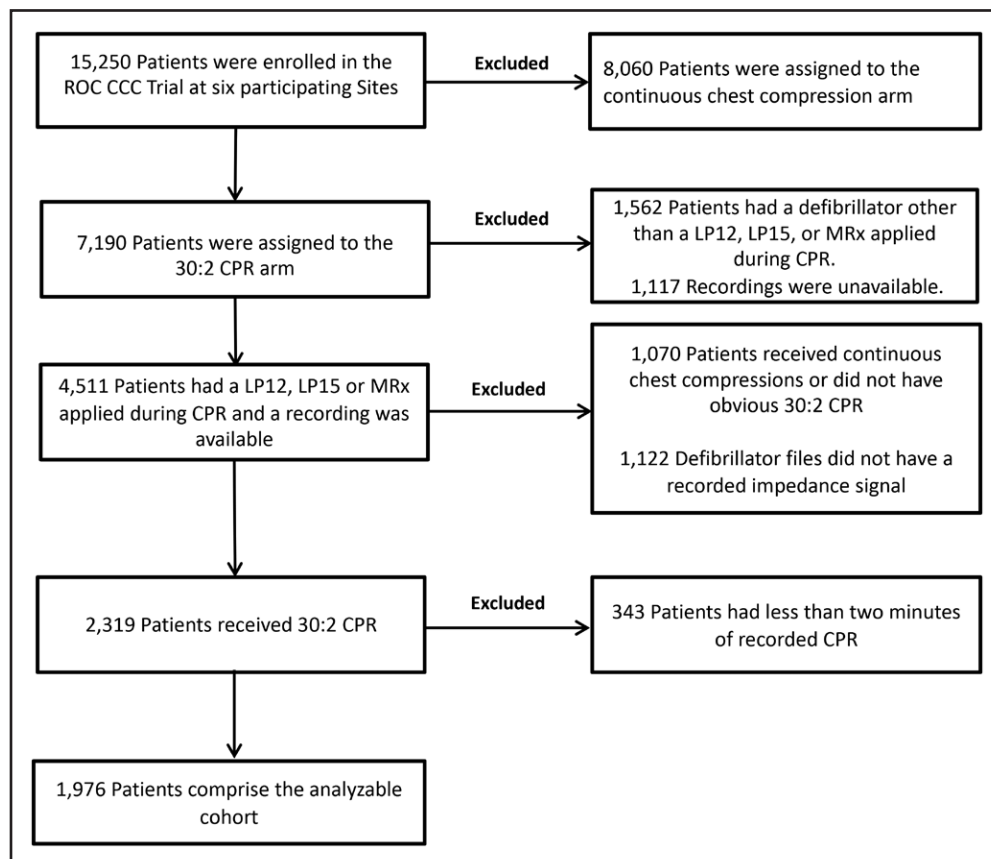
15,250 Patients were enrolled in the ROC CCC Trial at six participating Sites

Excluded

8,060 Patients were assigned to the continuous chest compression arm

7,190 Patients were assigned to the 30:2 CPR arm

Excluded

1,562 Patients had a defibrillator other than a LP12, LP15, or MRx applied during CPR.
1,117 Recordings were unavailable.

4,511 Patients had a LP12, LP15 or MRx applied during CPR and a recording was available

Excluded

1,070 Patients received continuous chest compressions or did not have obvious 30:2 CPR

1,122 Defibrillator files did not have a recorded impedance signal

2,319 Patients received 30:2 CPR

Excluded

343 Patients had less than two minutes of recorded CPR

1,976 Patients comprise the analyzable cohort